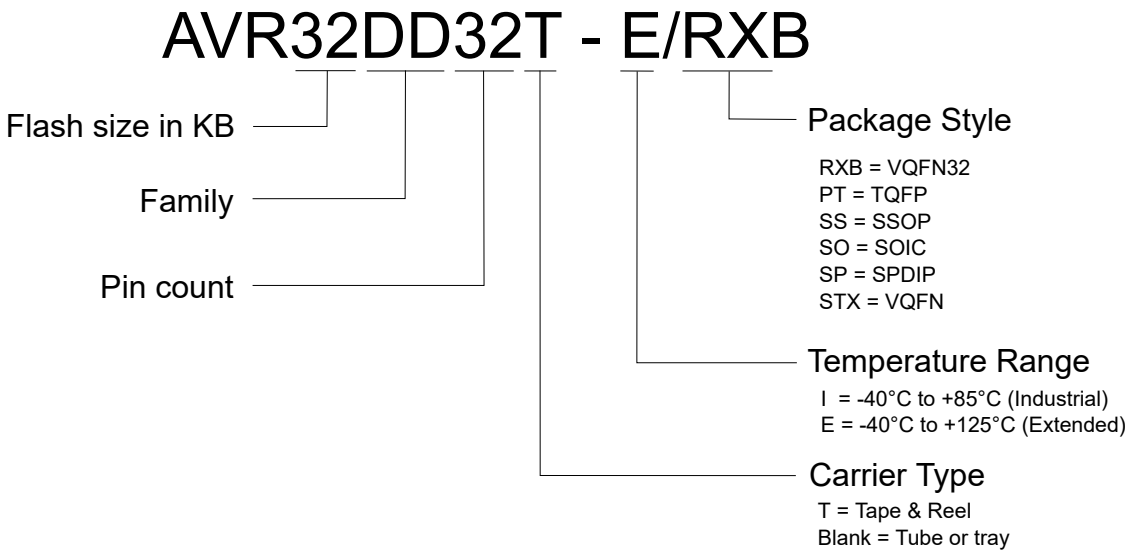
AVR32DD32T - E/RXB

Flash size in KB

Family

Pin count

Package Style

RXB = VQFN32
PT = TQFP
SS = SSOP
SO = SOIC
SP = SPDIP
STX = VQFN

Temperature Range

I = -40°C to +85°C (Industrial)
E = -40°C to +125°C (Extended)

Carrier Type

T = Tape & Reel
Blank = Tube or tray